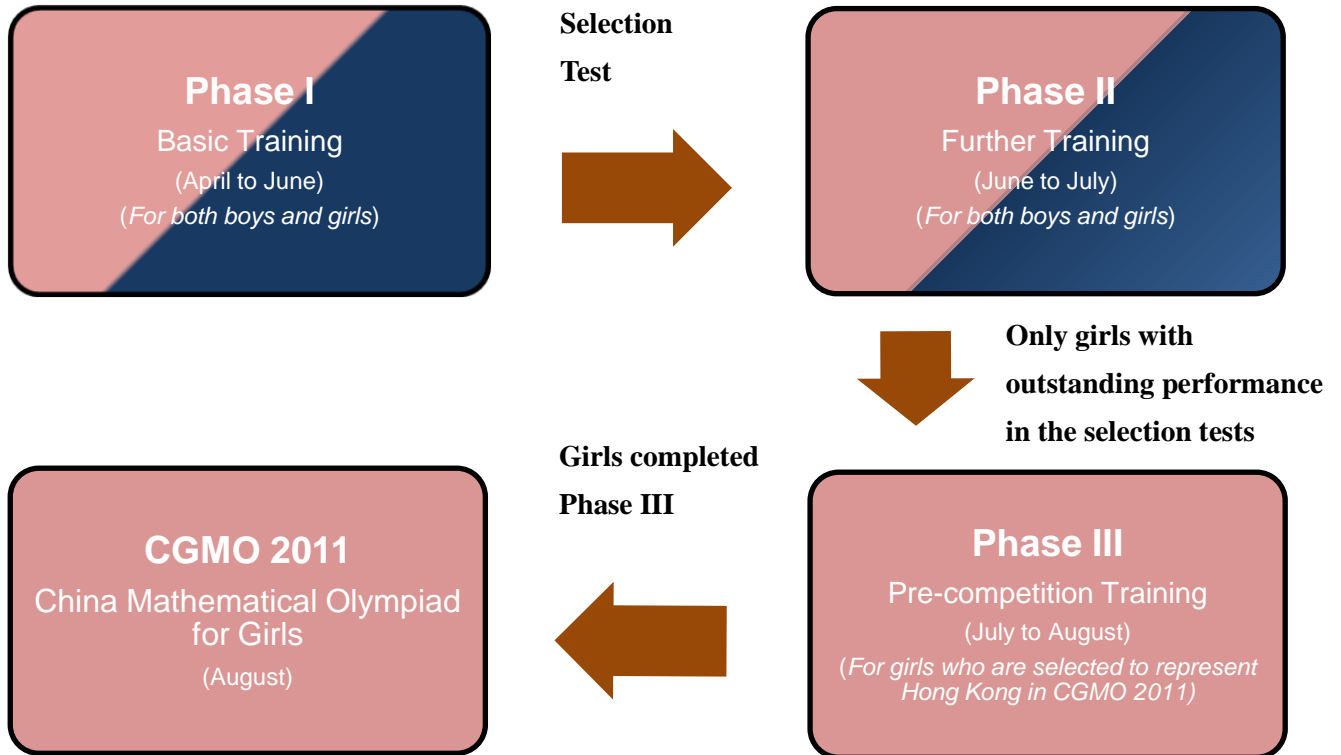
Phase I
Basic Training
(April to June)
(For both boys and girls)

Selection
Test

Phase II
Further Training
(June to July)
(For both boys and girls)

Only girls with outstanding performance in the selection tests

Phase III
Pre-competition Training
(July to August)
(For girls who are selected to represent Hong Kong in CGMO 2011)

Girls completed
Phase III

CGMO 2011
China Mathematical Olympiad for Girls
(August)